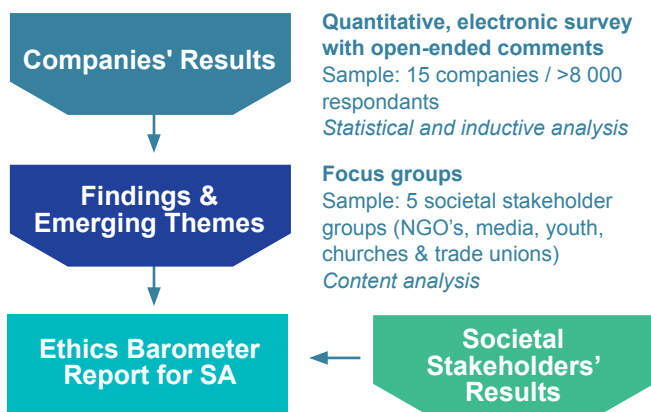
Companies' Results

Quantitative, electronic survey with open-ended comments
Sample: 15 companies / >8 000 respondants
Statistical and inductive analysis

Findings & Emerging Themes

Focus groups
Sample: 5 societal stakeholder groups (NGO's, media, youth, churches & trade unions)
Content analysis

Ethics Barometer Report for SA

Societal Stakeholders' Results